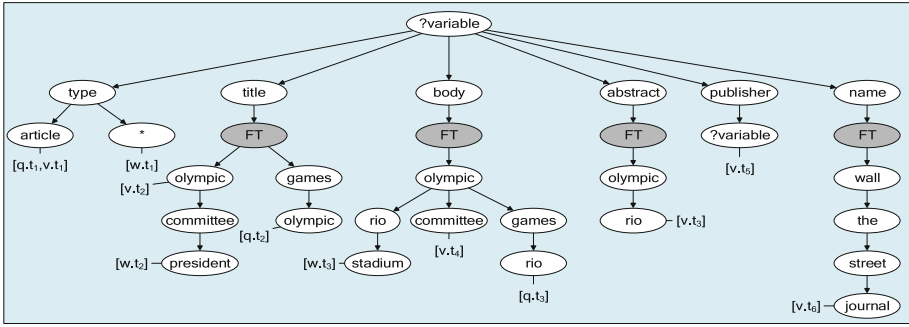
?variable

type
article
$[q.t_1, v.t_1]$
*
$[w.t_1]$

title
FT
olympic
$[v.t_2]$
committee
president
$[w.t_2]$
games
olympic
$[q.t_2]$

body
FT
olympic
rio
stadium
$[w.t_3]$
committee
$[v.t_4]$
games
rio
$[q.t_3]$

abstract
FT
olympic
rio
$[v.t_3]$

publisher
?variable
$[v.t_5]$

name
FT
wall
the
street
journal
$[v.t_6]$